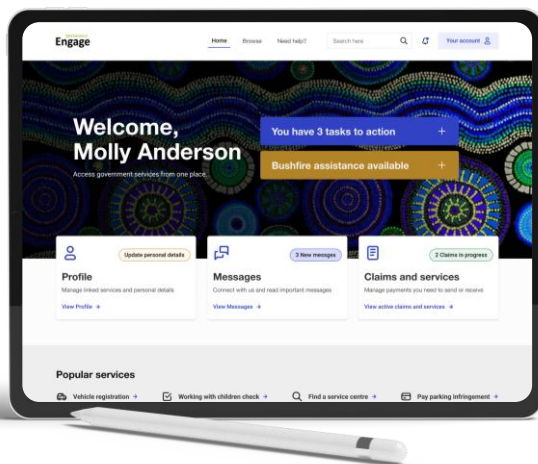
Engage

Home Browse Need help? Search here Your account

Welcome, Molly Anderson

Access government services from one place.

You have 3 tasks to action +

Bushfire assistance available +

Update personal details

Profile

Manage linked services and personal details

View Profile →

3 New messages

Messages

Connect with us and read important messages

View Messages →

2 Claims in progress

Claims and services

Manage payments you need to send or receive

View active claims and services →

Popular services

Vehicle registration →

Working with children check →

Find a service centre →

Pay parking infringement →